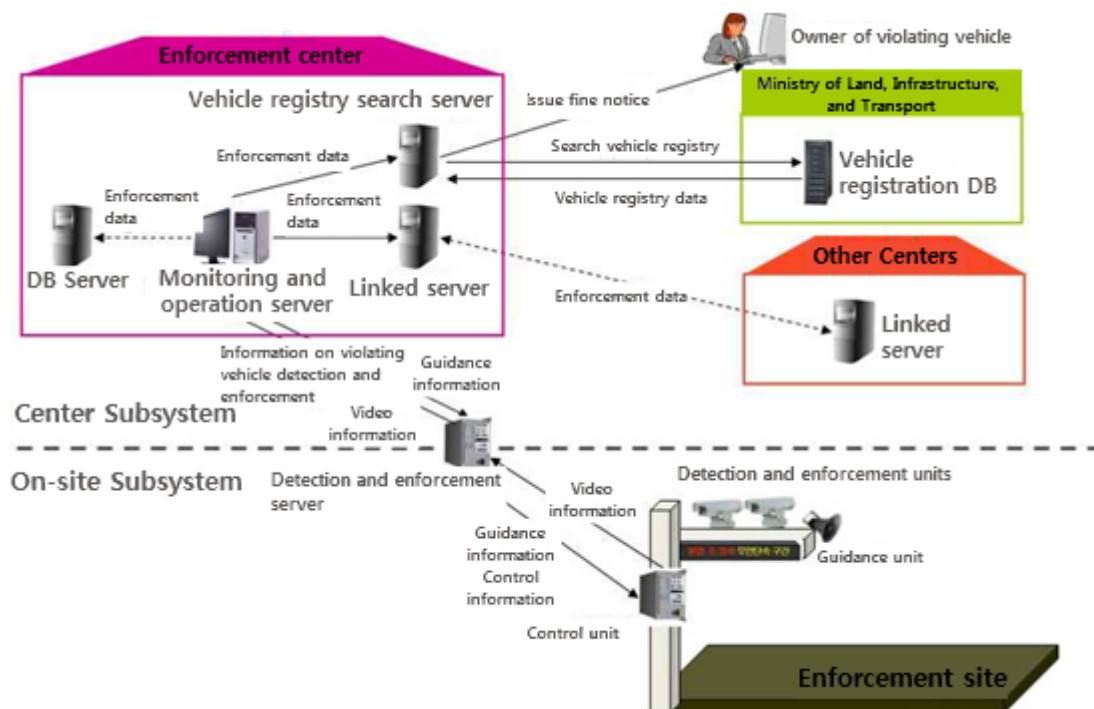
Enforcement center

Vehicle registry search server

Enforcement data

Enforcement data

Enforcement data

DB Server

Monitoring and operation server

Linked server

Owner of violating vehicle

Issue fine notice

Ministry of Land, Infrastructure, and Transport

Search vehicle registry

Vehicle registration DB

Vehicle registry data

Other Centers

Enforcement data

Linked server

Information on violating vehicle detection and enforcement

Guidance information

Video information

Center Subsystem

On-site Subsystem

Detection and enforcement server

Video information

Detection and enforcement units

Guidance information

Control information

Guidance unit

Control unit

Enforcement site